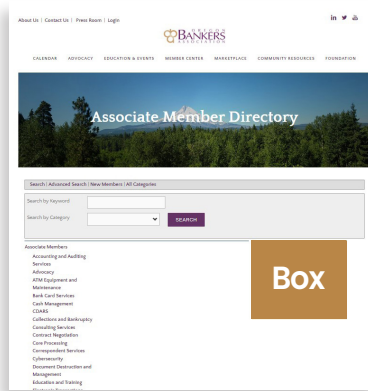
About Us | Contact Us | Press Room | Login

BANKERS ASSOCIATION

CALENDAR ADVOCACY EDUCATION & EVENTS MEMBER CENTER MARKETPLACE COMMUNITY RESOURCES FOUNDATION

Associate Member Directory

Search | Advanced Search | New Members | All Categories

Search by Keyword

Search by Category

SEARCH

Associate Members

Accounting and Auditing Services
Advocacy
ATM Equipment and Maintenance
Bank Card Services
Cash Management
CDARS
Collections and Bankruptcy
Consulting Services
Contract Negotiation
Core Processing
Correspondent Services
Cybersecurity
Document Destruction and Management
Education and Training
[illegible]

Box